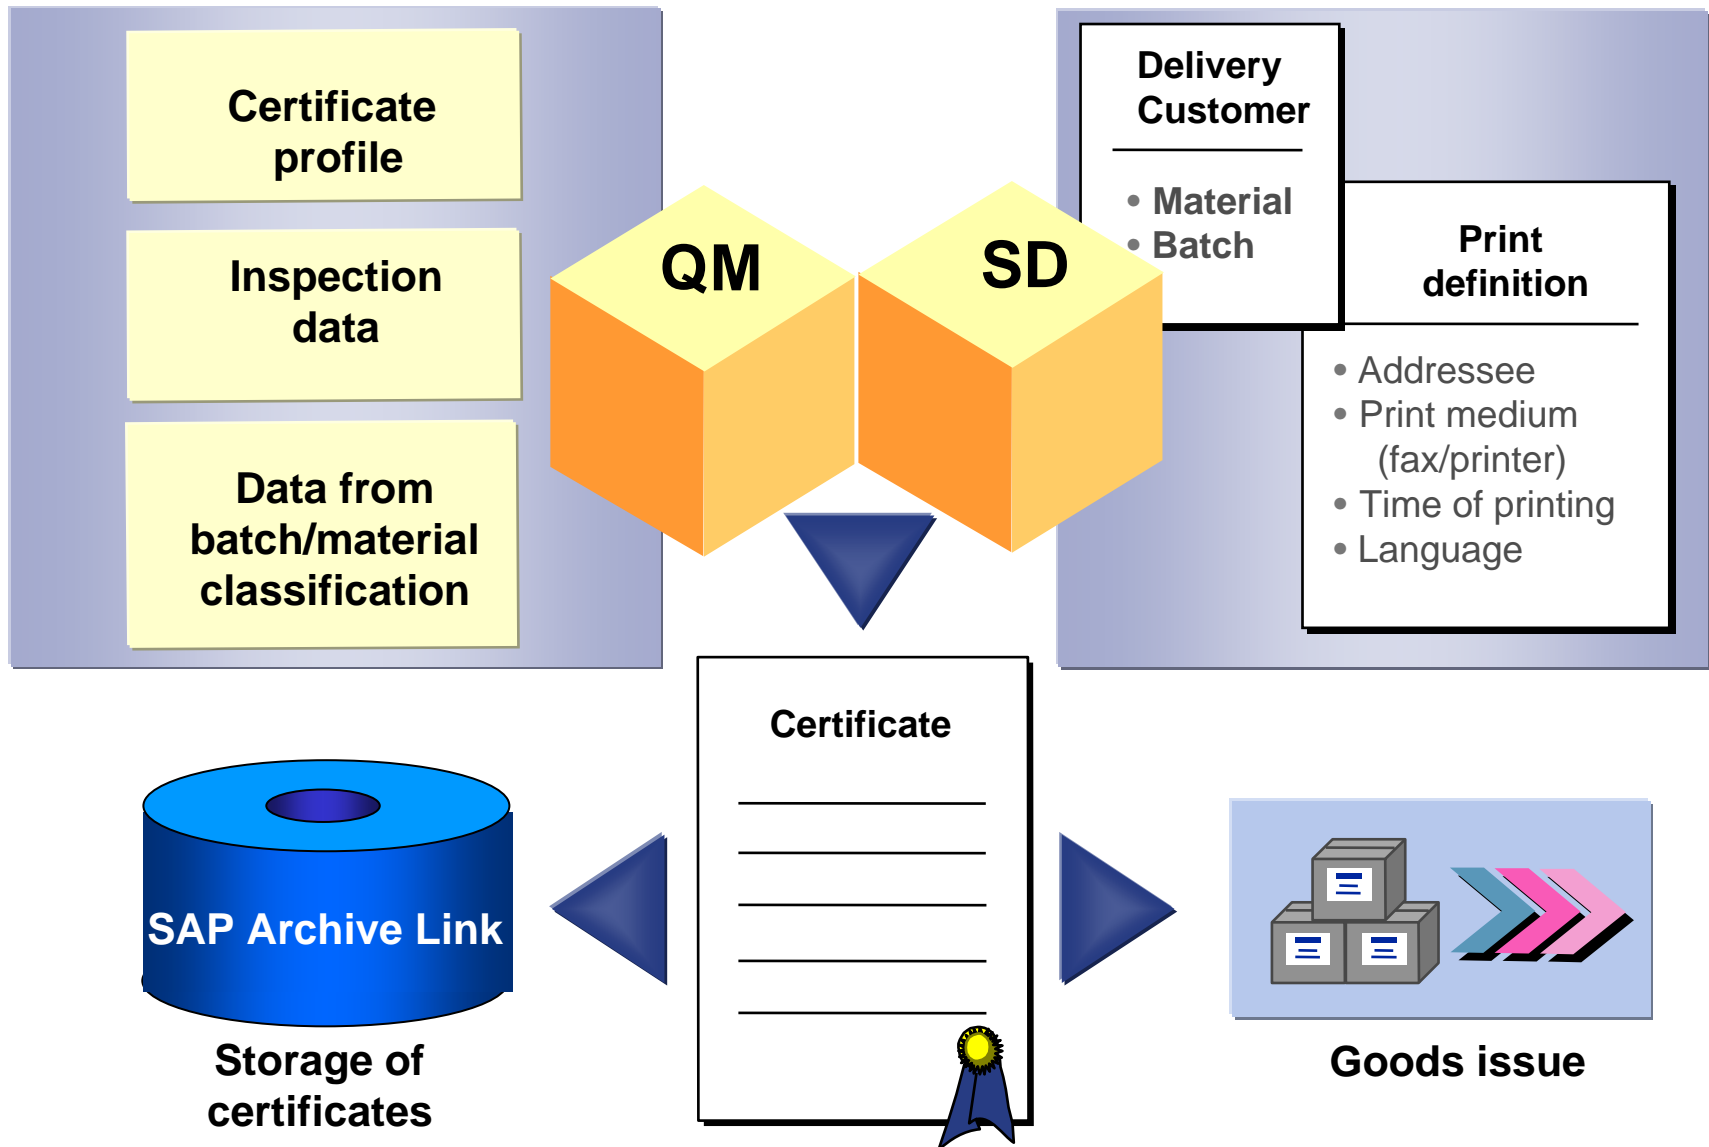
Certificate profile

Inspection data

Data from batch/material classification

QM

SD

Delivery Customer

• Material
• Batch

Print definition

• Addressee
• Print medium (fax/printer)
• Time of printing
• Language

Certificate

SAP Archive Link

Storage of certificates

Goods issue